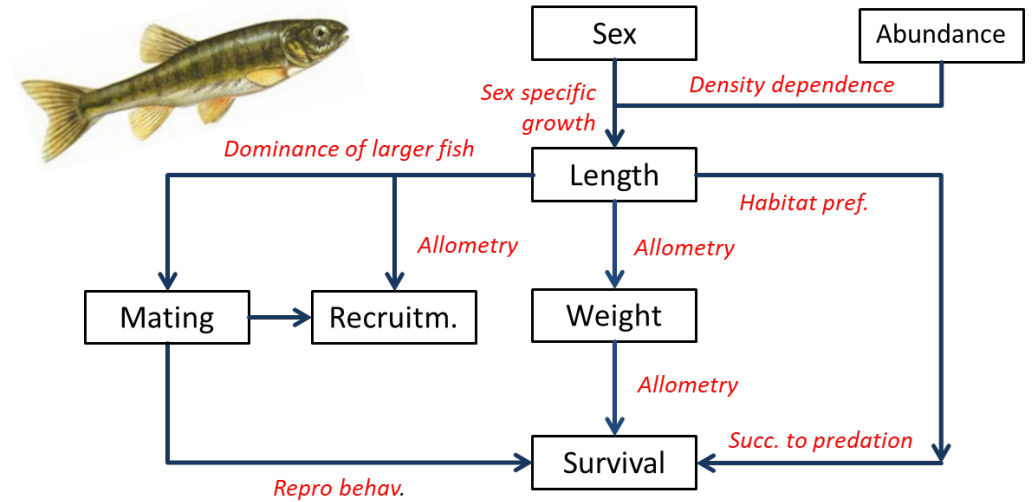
Sex

Abundance

Sex specific growth

Density dependence

Dominance of larger fish

Length

Habitat pref.

Allometry

Allometry

Mating

Recruitm.

Weight

Allometry

Succ. to predation

Survival

Repro behav.